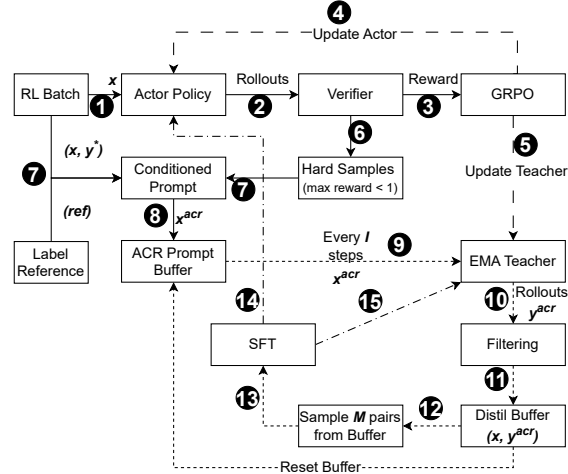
4
Update Actor

RL Batch
x
1
Actor Policy
Rollouts
2
Verifier
Reward
3
GRPO

6
5
Update Teacher

$(x, y^*)$
7
Conditioned Prompt
7
Hard Samples
(max reward < 1)

(ref)
8
$x^{acr}$

Label Reference
ACR Prompt Buffer
Every $l$ steps
9
$x^{acr}$
EMA Teacher

14
15
10
Rollouts
$y^{acr}$

SFT
Filtering

11

13
12
Sample $M$ pairs from Buffer
Distil Buffer
$(x, y^{acr})$

Reset Buffer